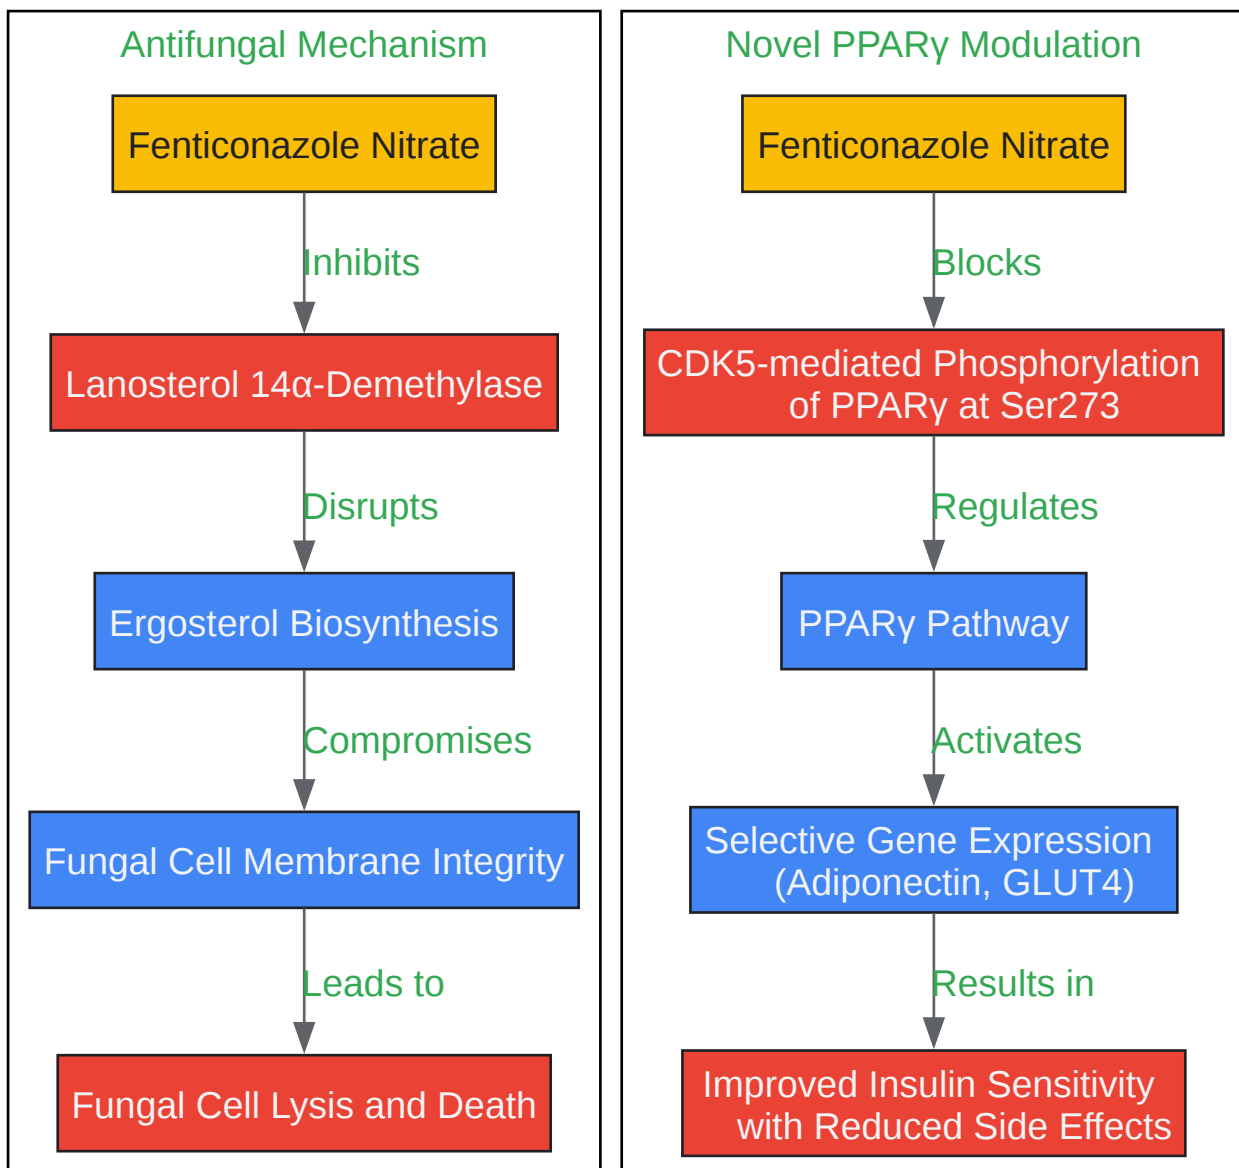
Antifungal Mechanism

Fenticonazole Nitrate

Inhibits

Lanosterol 14α-Demethylase

Disrupts

Ergosterol Biosynthesis

Compromises

Fungal Cell Membrane Integrity

Leads to

Fungal Cell Lysis and Death

Novel PPARγ Modulation

Fenticonazole Nitrate

Blocks

CDK5-mediated Phosphorylation of PPARγ at Ser273

Regulates

PPARγ Pathway

Activates

Selective Gene Expression (Adiponectin, GLUT4)

Results in

Improved Insulin Sensitivity with Reduced Side Effects